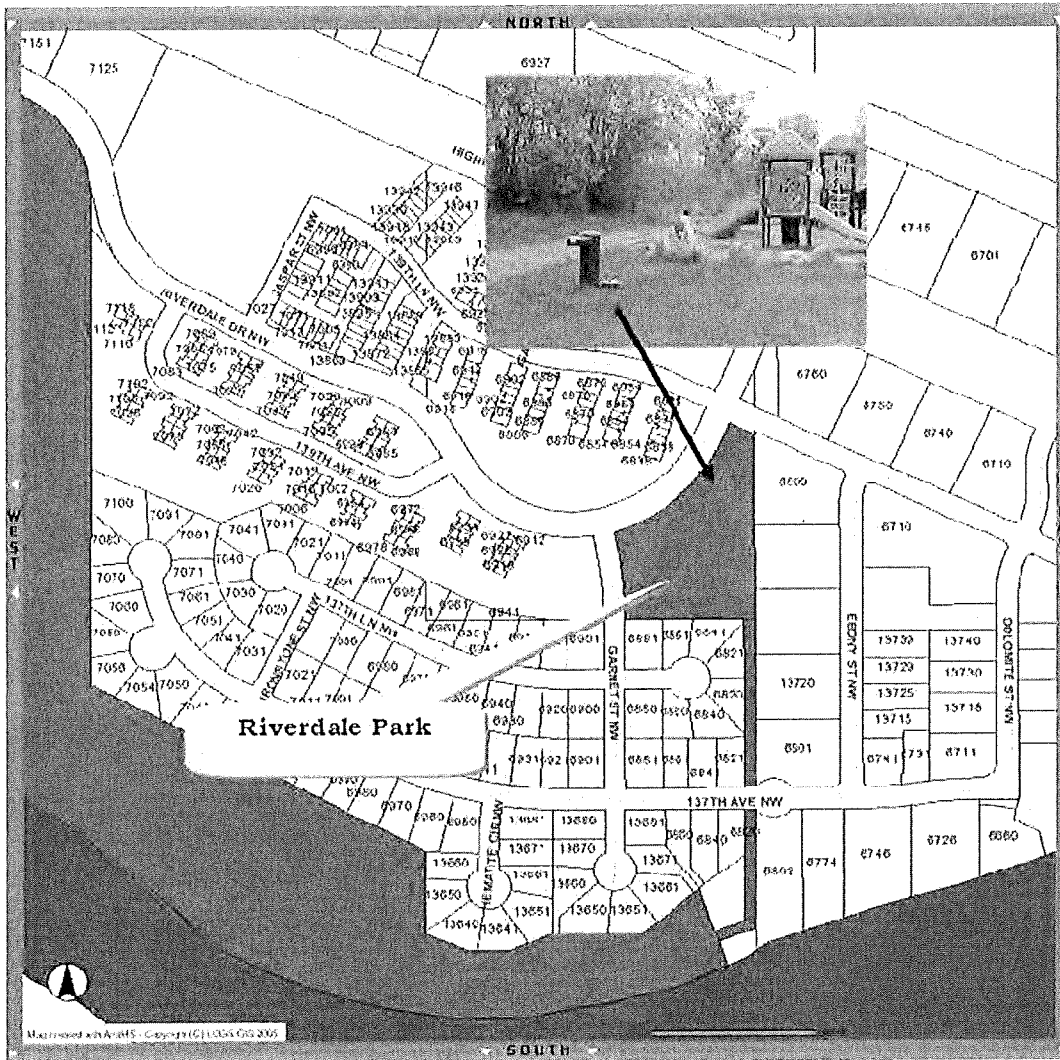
NORTH

7151

7125

6937

HIGH

6745

6701

RIVERDALE DR NW

JASPAR ST NW

139TH LN NW

7115

7110

7102

6760

6750

6740

6710

139TH AVE NW

6800

6710

7100

7091

7041

7081

7060

7070

7071

7040

7030

7061

7080

7051

7041

7031

7020

7021

7011

7001

137TH LN NW

6971

6961

6944

IRONSTONE ST NW

7058

7054

7050

7027

6990

GARNET ST NW

EBONY ST NW

DOLOMITE ST NW

13730

13740

13720

13725

13715

13720

13730

13718

6901

6781

6791

6711

6941

6921

6840

6850

Riverdale Park

6970

6980

137TH AVE NW

HEMATITE CIR NW

13680

13670

13671

13660

13650

13651

13661

6774

6746

6726

6660

6802

WEST

Map created with ArcGIS - Copyright (C) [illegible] 2005

SOUTH